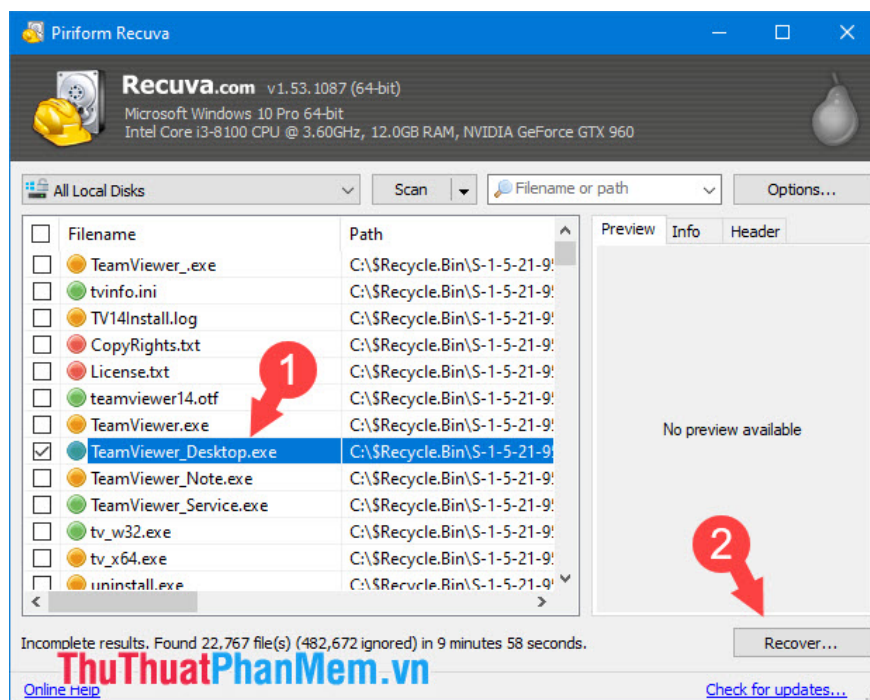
Piriform Recuva

Recuva.com v1.53.1087 (64-bit)
Microsoft Windows 10 Pro 64-bit
Intel Core i3-8100 CPU @ 3.60GHz, 12.0GB RAM, NVIDIA GeForce GTX 960

All Local Disks
Scan
Filename or path
Options...

| Filename | Path |
|---|---|
| TeamViewer_.exe | C:\$Recycle.Bin\S-1-5-21-9 |
| tvinfo.ini | C:\$Recycle.Bin\S-1-5-21-9 |
| TV14Install.log | C:\$Recycle.Bin\S-1-5-21-9 |
| CopyRights.txt | C:\$Recycle.Bin\S-1-5-21-9 |
| License.txt | C:\$Recycle.Bin\S-1-5-21-9 |
| teamviewer14.otf | C:\$Recycle.Bin\S-1-5-21-9 |
| TeamViewer.exe | C:\$Recycle.Bin\S-1-5-21-9 |
| TeamViewer_Desktop.exe | C:\$Recycle.Bin\S-1-5-21-9 |
| TeamViewer_Note.exe | C:\$Recycle.Bin\S-1-5-21-9 |
| TeamViewer_Service.exe | C:\$Recycle.Bin\S-1-5-21-9 |
| tv_w32.exe | C:\$Recycle.Bin\S-1-5-21-9 |
| tv_x64.exe | C:\$Recycle.Bin\S-1-5-21-9 |
| uninstall.exe | C:\$Recycle.Bin\S-1-5-21-9 |

1

Preview Info Header

No preview available

2

Incomplete results. Found 22,767 file(s) (482,672 ignored) in 9 minutes 58 seconds.

Recover...

ThuThuatPhanMem.vn

Online Help

Check for updates...